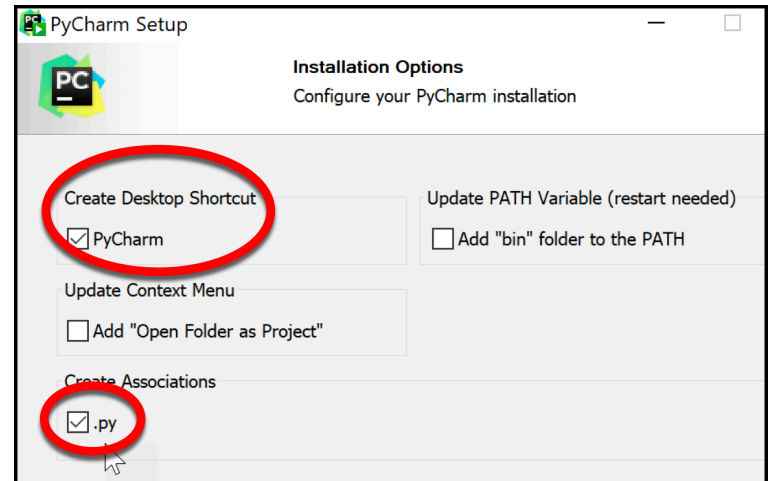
PyCharm Setup

PC

Installation Options
Configure your PyCharm installation

Create Desktop Shortcut
PyCharm

Update PATH Variable (restart needed)
Add "bin" folder to the PATH

Update Context Menu
Add "Open Folder as Project"

Create Associations
.py